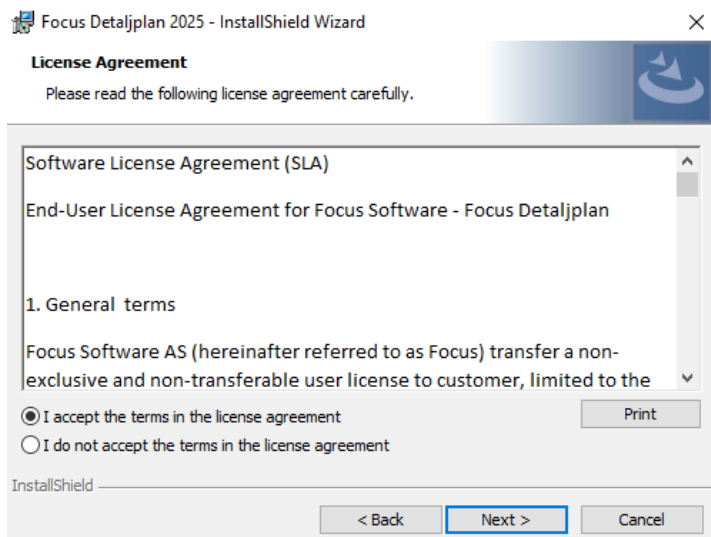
Focus Detaljplan 2025 - InstallShield Wizard

License Agreement

Please read the following license agreement carefully.

Software License Agreement (SLA)

End-User License Agreement for Focus Software - Focus Detaljplan

1. General terms

Focus Software AS (hereinafter referred to as Focus) transfer a non-exclusive and non-transferable user license to customer, limited to the

I accept the terms in the license agreement

I do not accept the terms in the license agreement

Print

InstallShield

< Back

Next >

Cancel